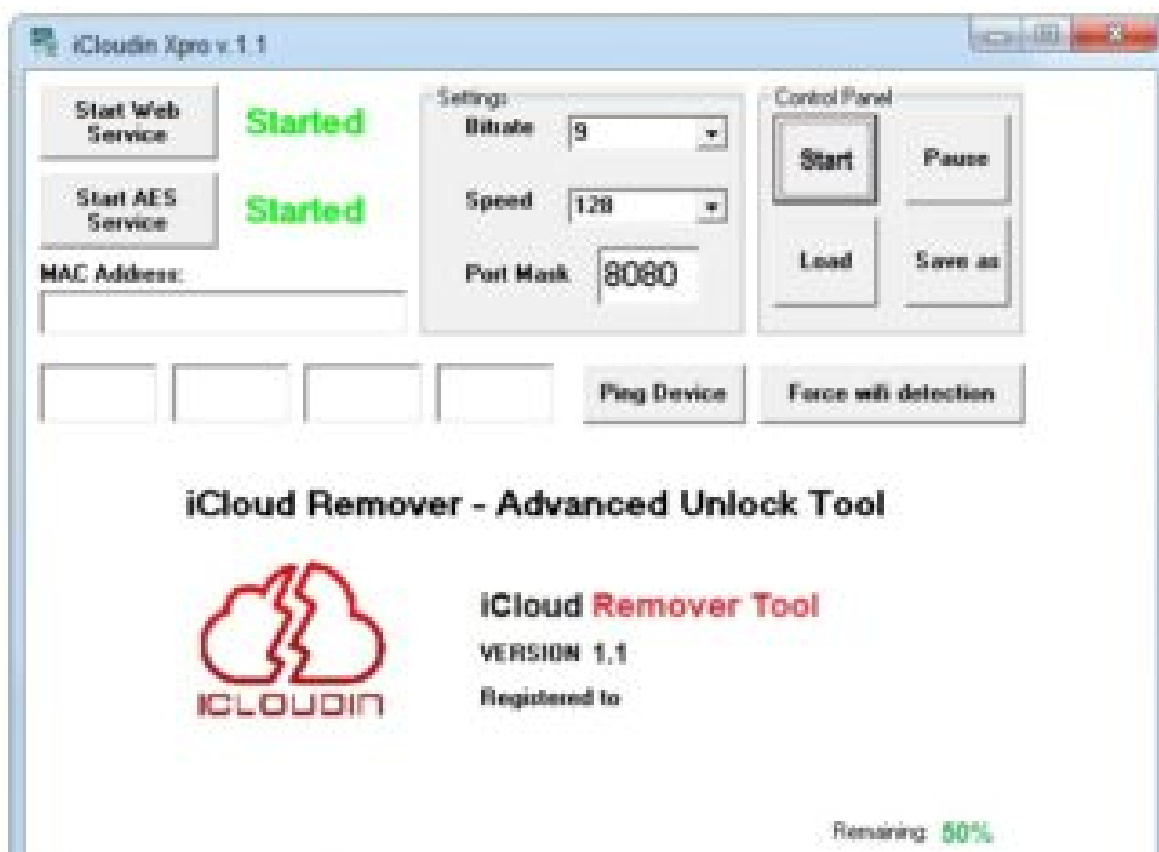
iCloudin Xpro v.1.1

Start Web Service
Started

Start AES Service
Started

MAC Address:

Settings
Bitrate 9
Speed 128
Port Mask 8080

Control Panel
Start
Pause
Load
Save as

Ping Device
Force wifi detection

iCloud Remover - Advanced Unlock Tool

ICLOUDIN

iCloud Remover Tool
VERSION 1.1
Registered to

Remaining: 50%